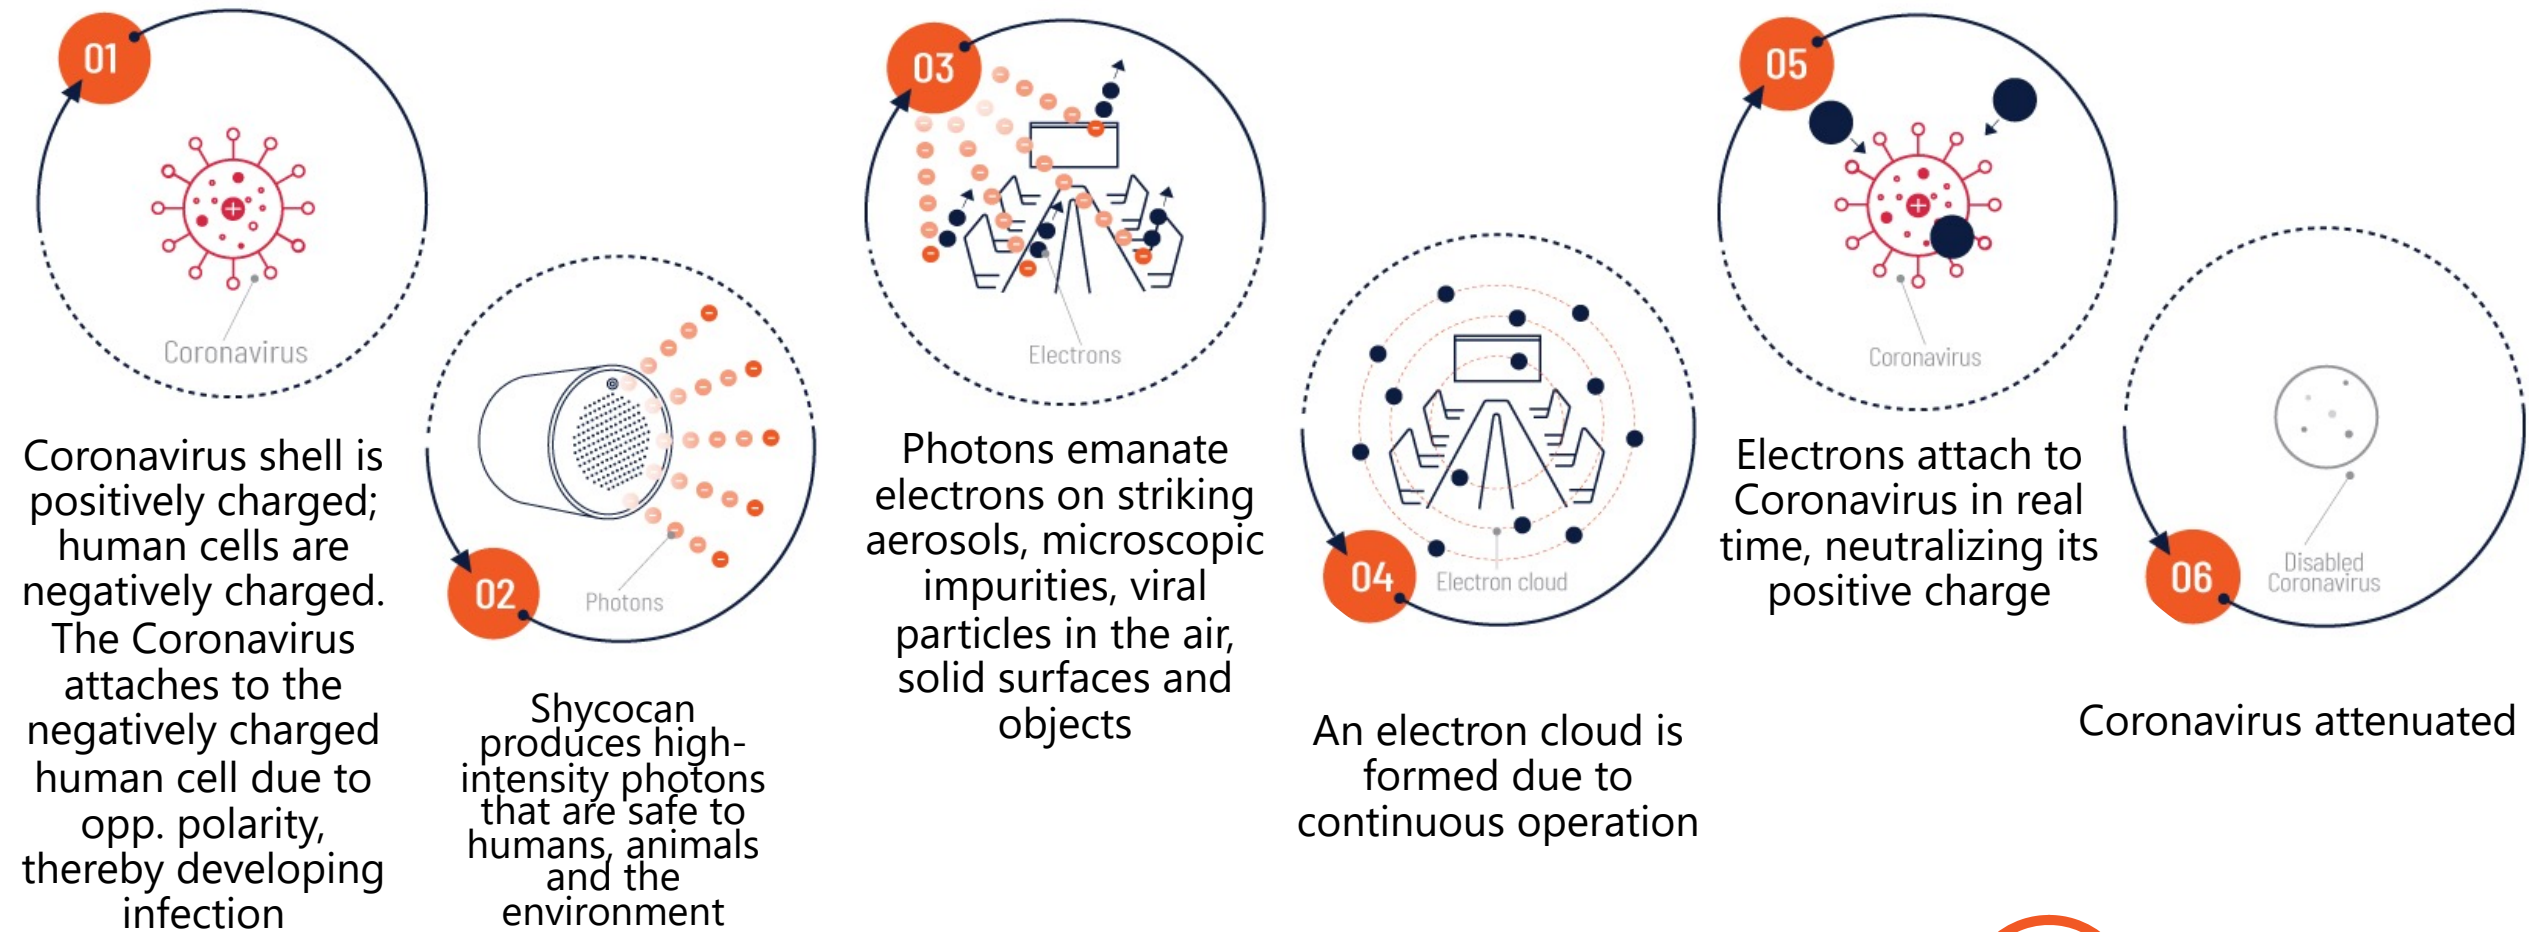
01

Coronavirus

Coronavirus shell is positively charged; human cells are negatively charged. The Coronavirus attaches to the negatively charged human cell due to opp. polarity, thereby developing infection

02

Photons

Shycocan produces high-intensity photons that are safe to humans, animals and the environment

03

Electrons

Photons emanate electrons on striking aerosols, microscopic impurities, viral particles in the air, solid surfaces and objects

04

Electron cloud

An electron cloud is formed due to continuous operation

05

Coronavirus

Electrons attach to Coronavirus in real time, neutralizing its positive charge

06

Disabled Coronavirus

Coronavirus attenuated